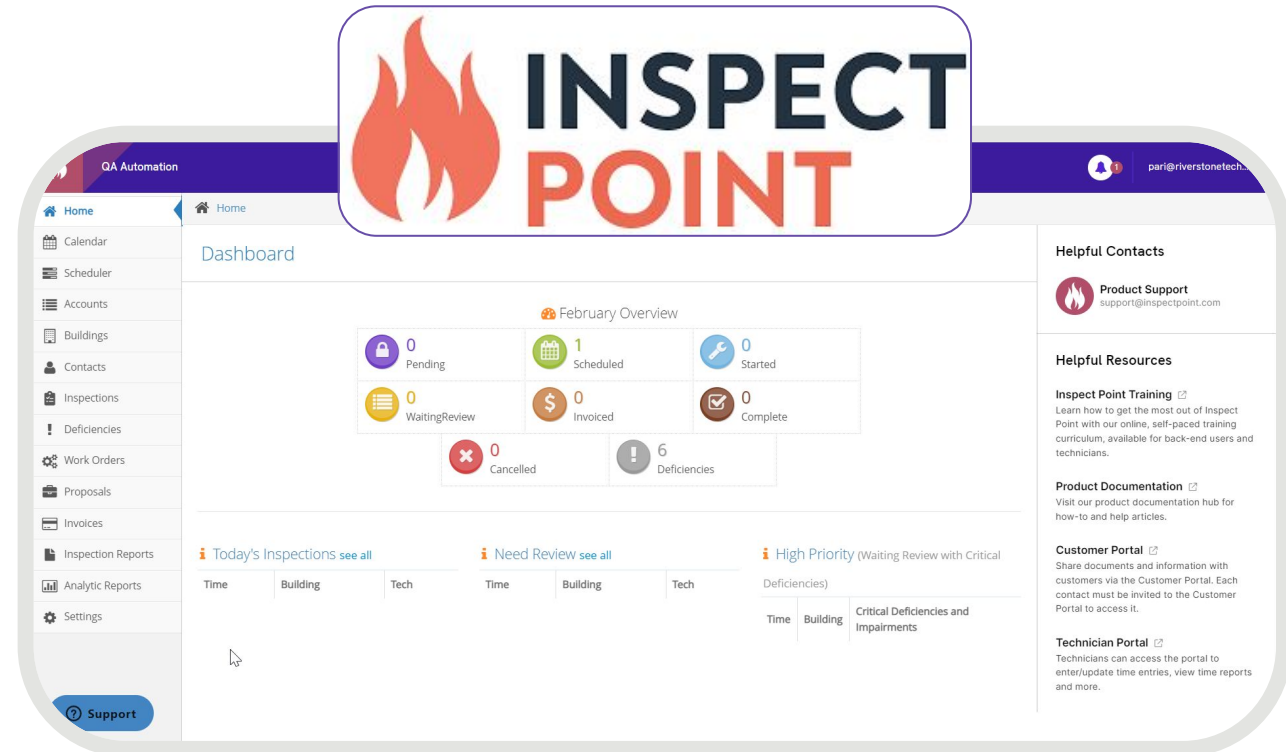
INSPECT POINT

QA Automation

1 pari@riverstonetech...

Home
Calendar
Scheduler
Accounts
Buildings
Contacts
Inspections
Deficiencies
Work Orders
Proposals
Invoices
Inspection Reports
Analytic Reports
Settings

Support

Home

Dashboard

February Overview

| 0 Pending | 1 Scheduled | 0 Started |
|---|---|---|
| 0 WaitingReview | 0 Invoiced | 0 Complete |
| 0 Cancelled | 6 Deficiencies | |

Today's Inspections see all

| Time | Building | Tech |
|---|---|---|

Need Review see all

| Time | Building | Tech |
|---|---|---|

High Priority (Waiting Review with Critical Deficiencies)

| Time | Building | Critical Deficiencies and Impairments |
|---|---|---|

Helpful Contacts

Product Support
support@inspectpoint.com

Helpful Resources

Inspect Point Training
Learn how to get the most out of Inspect Point with our online, self-paced training curriculum, available for back-end users and technicians.

Product Documentation
Visit our product documentation hub for how-to and help articles.

Customer Portal
Share documents and information with customers via the Customer Portal. Each contact must be invited to the Customer Portal to access it.

Technician Portal
Technicians can access the portal to enter/update time entries, view time reports and more.